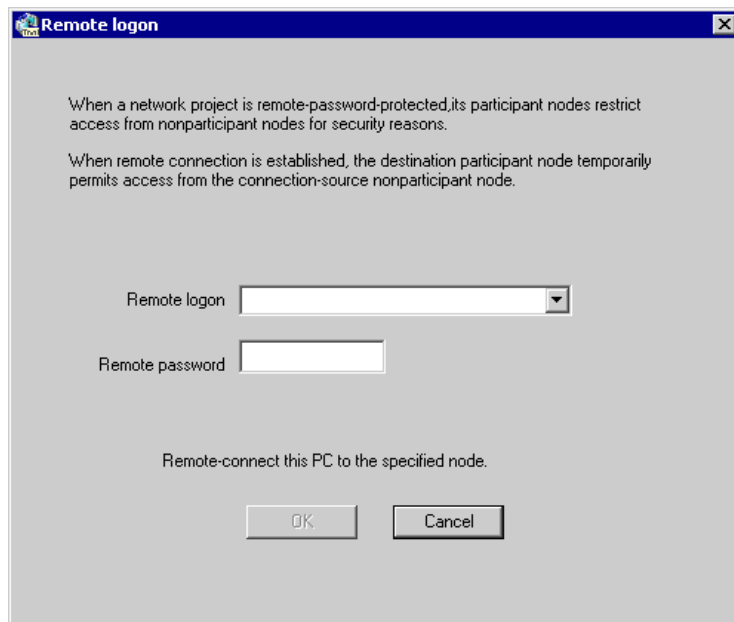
Remote logon

When a network project is remote-password-protected,its participant nodes restrict access from nonparticipant nodes for security reasons.

When remote connection is established, the destination participant node temporarily permits access from the connection-source nonparticipant node.

Remote logon

Remote password

Remote-connect this PC to the specified node.

OK

Cancel